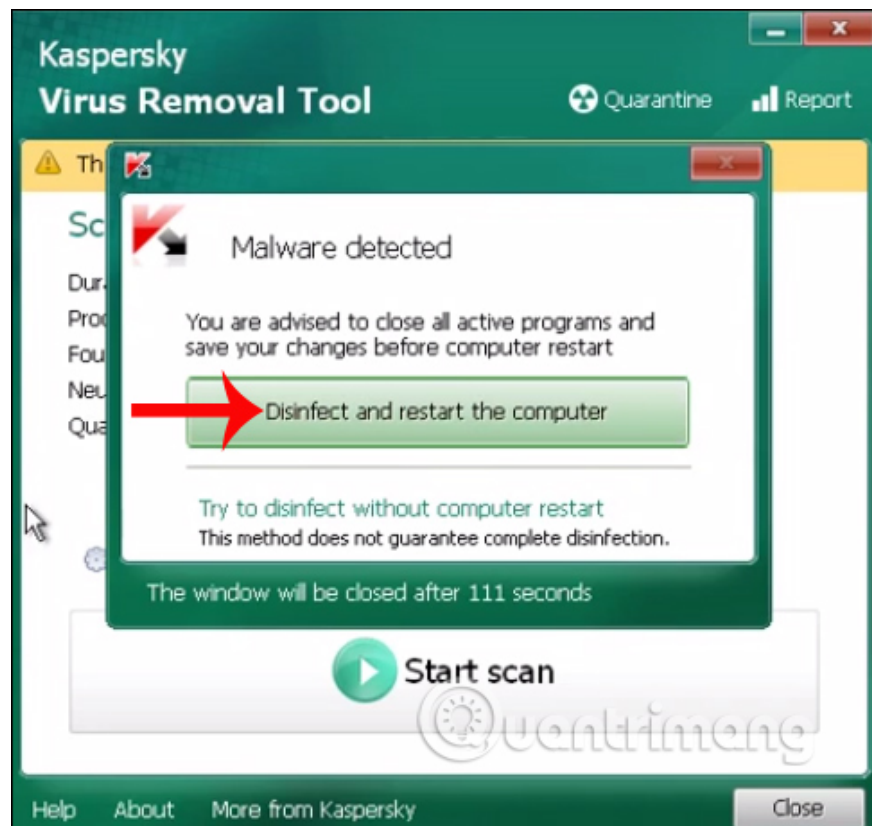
Kaspersky
Virus Removal Tool

Quarantine
Report

Th

Sc

Dur
Pro
Fou
Neu
Qua

Malware detected

You are advised to close all active programs and save your changes before computer restart

Disinfect and restart the computer

Try to disinfect without computer restart
This method does not guarantee complete disinfection.

The window will be closed after 111 seconds

Start scan

Quantrimang

Help
About
More from Kaspersky
Close